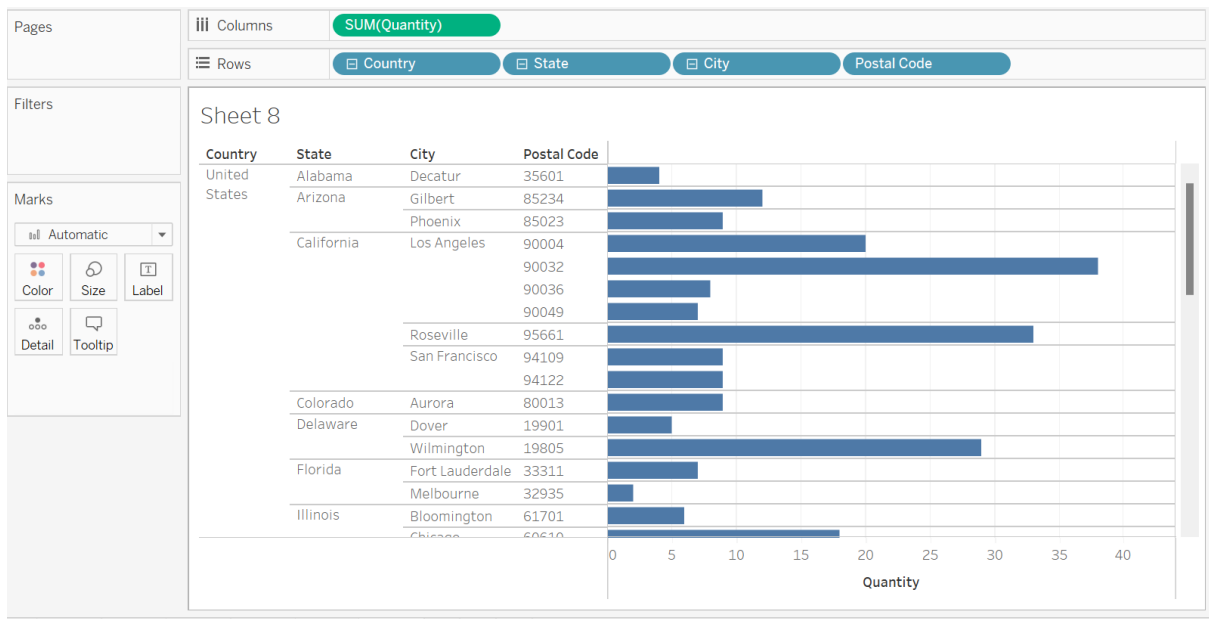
Pages

Columns SUM(Quantity)

Rows Country State City Postal Code

Filters

Marks

Automatic

Color Size Label

Detail Tooltip

Sheet 8

| Country | State | City | Postal Code |
|---|---|---|---|
| United States | Alabama | Decatur | 35601 |
| | Arizona | Gilbert | 85234 |
| | | Phoenix | 85023 |
| | California | Los Angeles | 90004 |
| | | | 90032 |
| | | | 90036 |
| | | | 90049 |
| | | Roseville | 95661 |
| | | San Francisco | 94109 |
| | | | 94122 |
| | Colorado | Aurora | 80013 |
| | Delaware | Dover | 19901 |
| | | Wilmington | 19805 |
| | Florida | Fort Lauderdale | 33311 |
| | | Melbourne | 32935 |
| | Illinois | Bloomington | 61701 |
| | | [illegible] | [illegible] |

0 5 10 15 20 25 30 35 40

Quantity